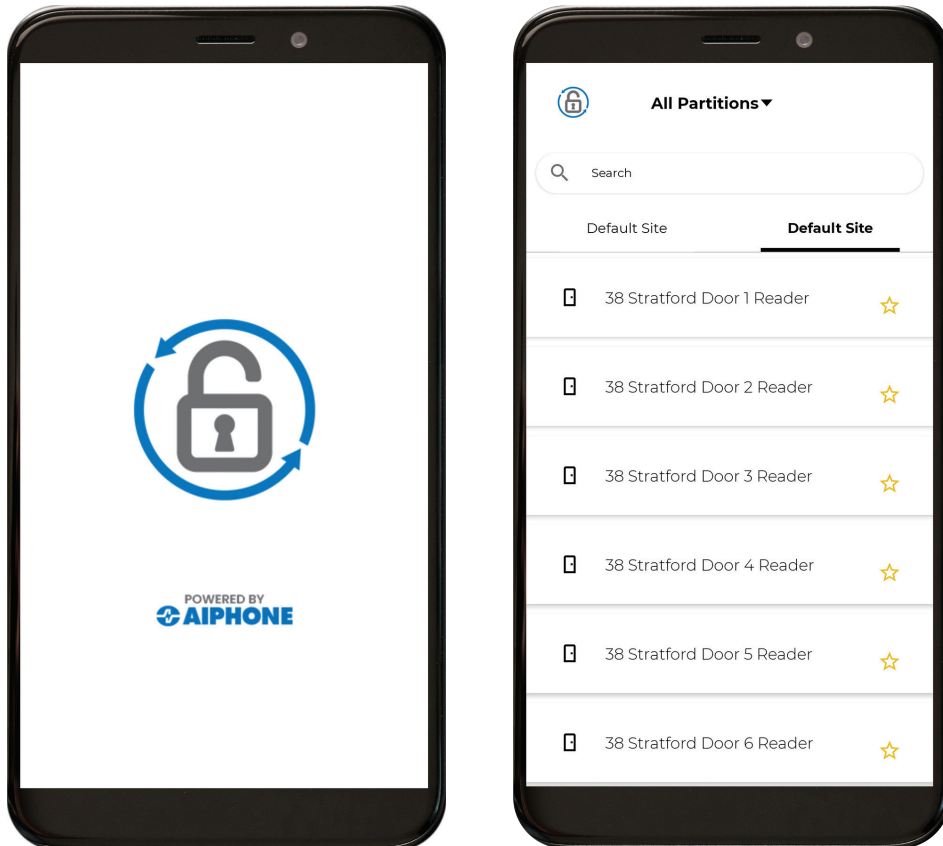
POWERED BY
AIPHONE

All Partitions ▾

Search

Default Site

Default Site

38 Stratford Door 1 Reader

38 Stratford Door 2 Reader

38 Stratford Door 3 Reader

38 Stratford Door 4 Reader

38 Stratford Door 5 Reader

38 Stratford Door 6 Reader